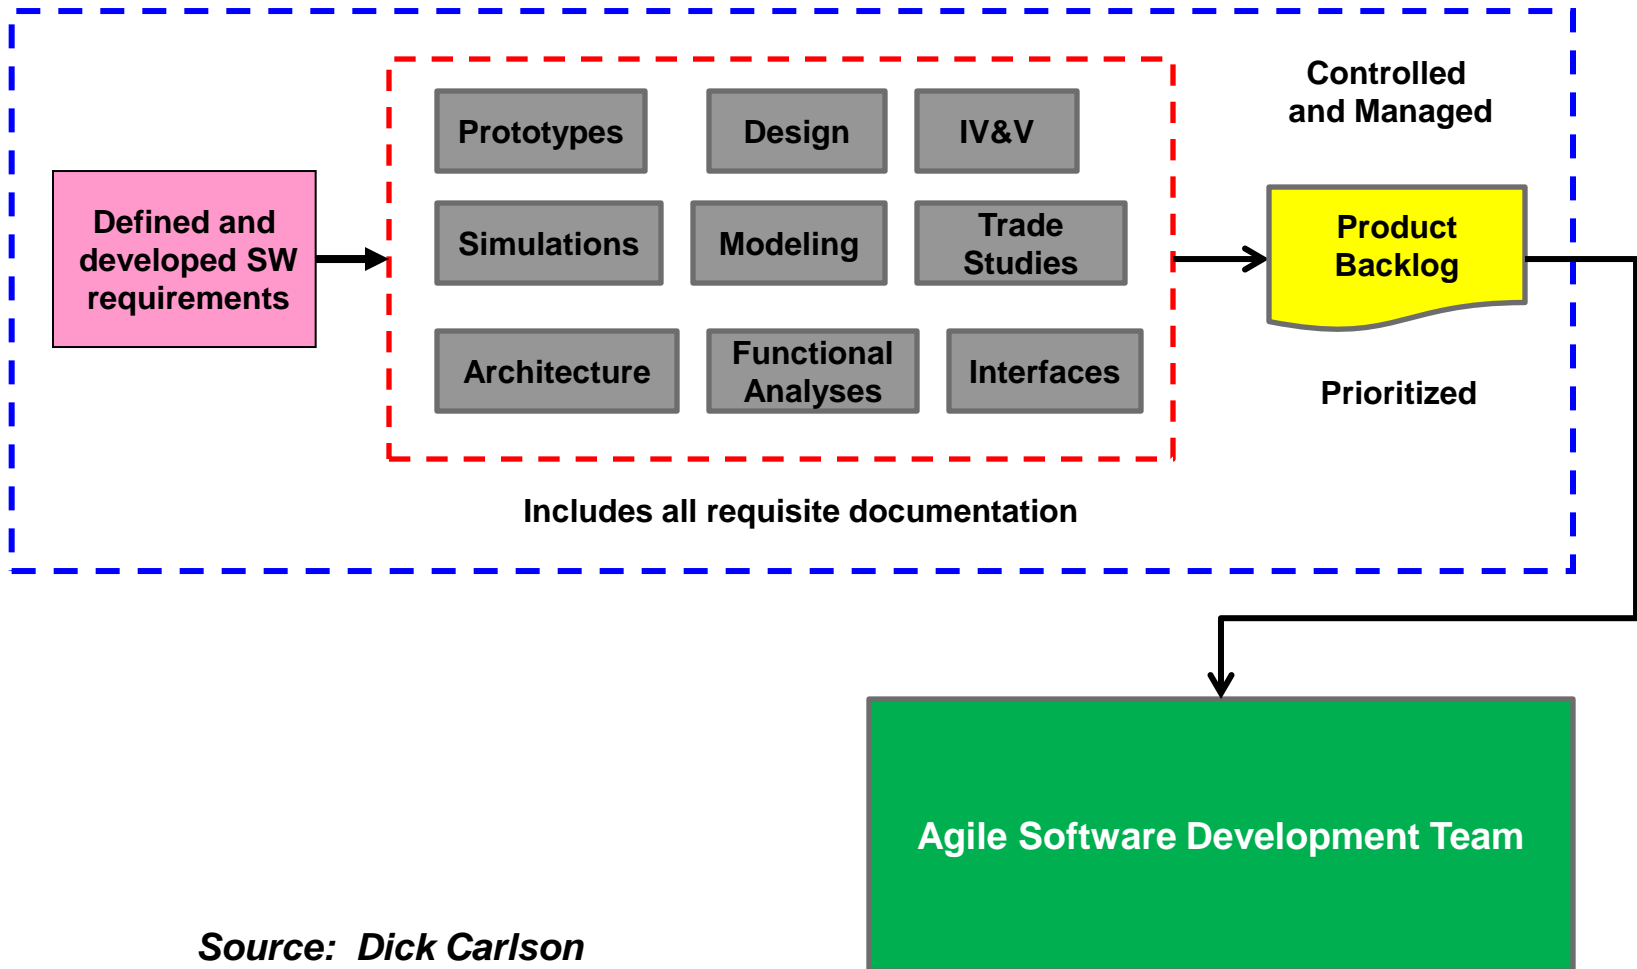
Controlled and Managed

Defined and developed SW requirements

Prototypes

Design

IV&V

Simulations

Modeling

Trade Studies

Architecture

Functional Analyses

Interfaces

Product Backlog

Prioritized

Includes all requisite documentation

Agile Software Development Team

Source: Dick Carlson